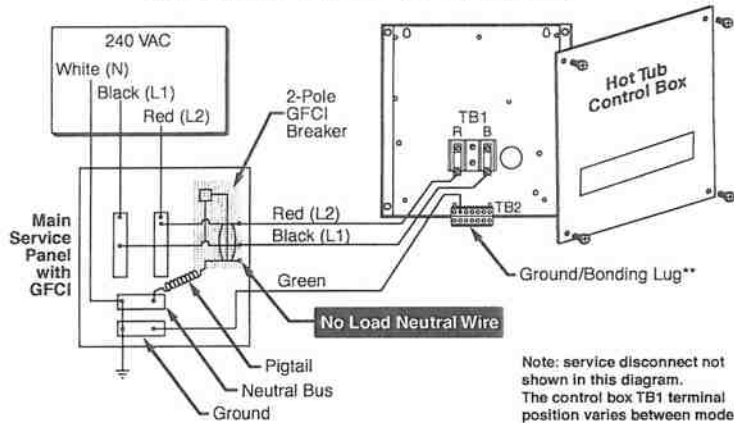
240 VAC

White (N)

Black (L1)

Red (L2)

2-Pole GFCI Breaker

TB1

R B

Hot Tub Control Box

TB2

Main Service Panel with GFCI

Red (L2)

Black (L1)

Green

Ground/Bonding Lug**

No Load Neutral Wire

Pigtail

Neutral Bus

Ground

Note: service disconnect not shown in this diagram. The control box TB1 terminal position varies between mode